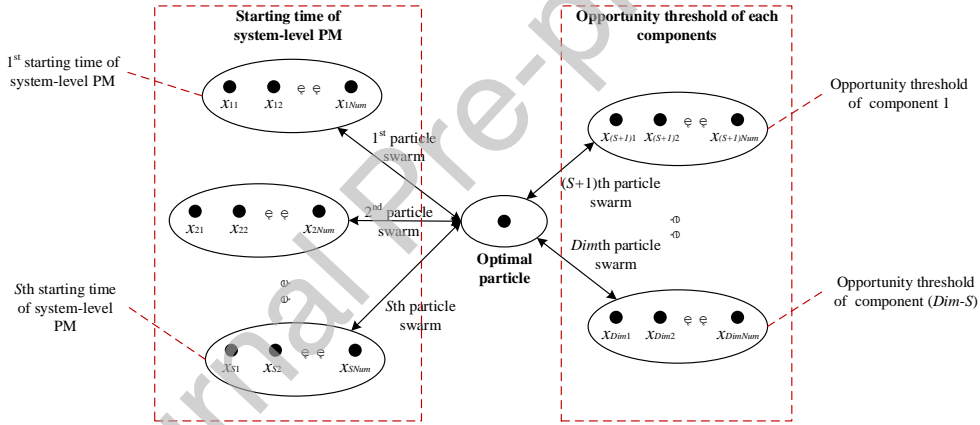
Starting time of system-level PM

Opportunity threshold of each components

1$^{st}$ starting time of system-level PM

$x_{11}$ $x_{12}$ $x_{1Num}$

1$^{st}$ particle swarm

Opportunity threshold of component 1

$x_{(S+1)1}$ $x_{(S+1)2}$ $x_{(S+1)Num}$

$(S+1)$th particle swarm

$x_{21}$ $x_{22}$ $x_{2Num}$

2$^{nd}$ particle swarm

Optimal particle

*Dim*th particle swarm

*S*th starting time of system-level PM

*S*th particle swarm

Opportunity threshold of component $(Dim\text{-}S)$

$x_{S1}$ $x_{S2}$ $x_{SNum}$

$x_{Dim1}$ $x_{Dim2}$ $x_{DimNum}$

Journal Pre-proof